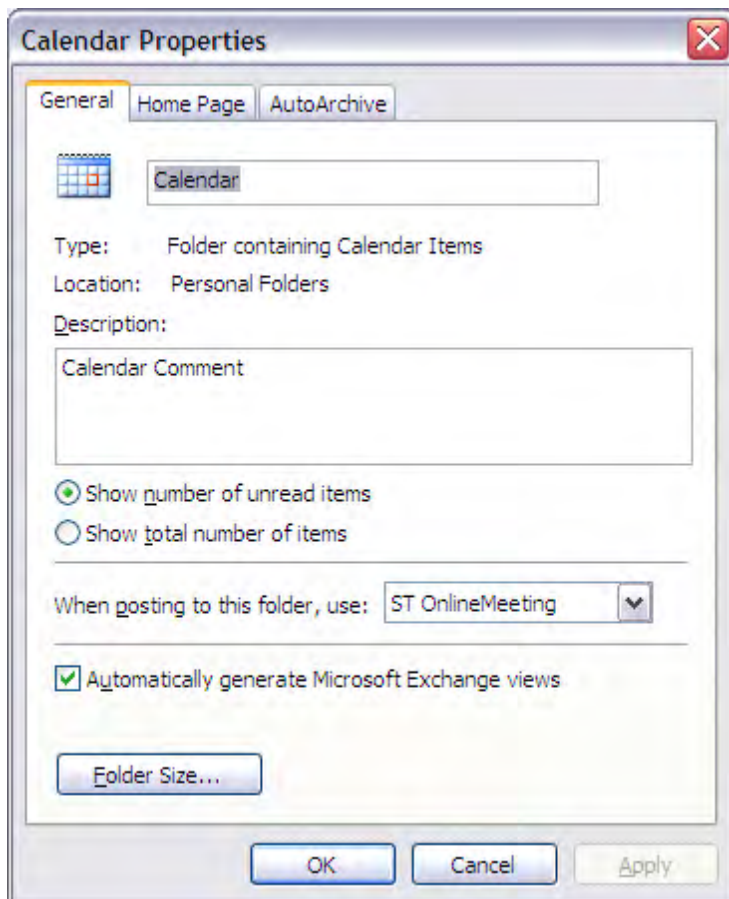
Calendar Properties

General | Home Page | AutoArchive

Calendar

Type: Folder containing Calendar Items

Location: Personal Folders

Description:

Calendar Comment

Show number of unread items

Show total number of items

When posting to this folder, use: ST OnlineMeeting

Automatically generate Microsoft Exchange views

Folder Size...

OK Cancel Apply